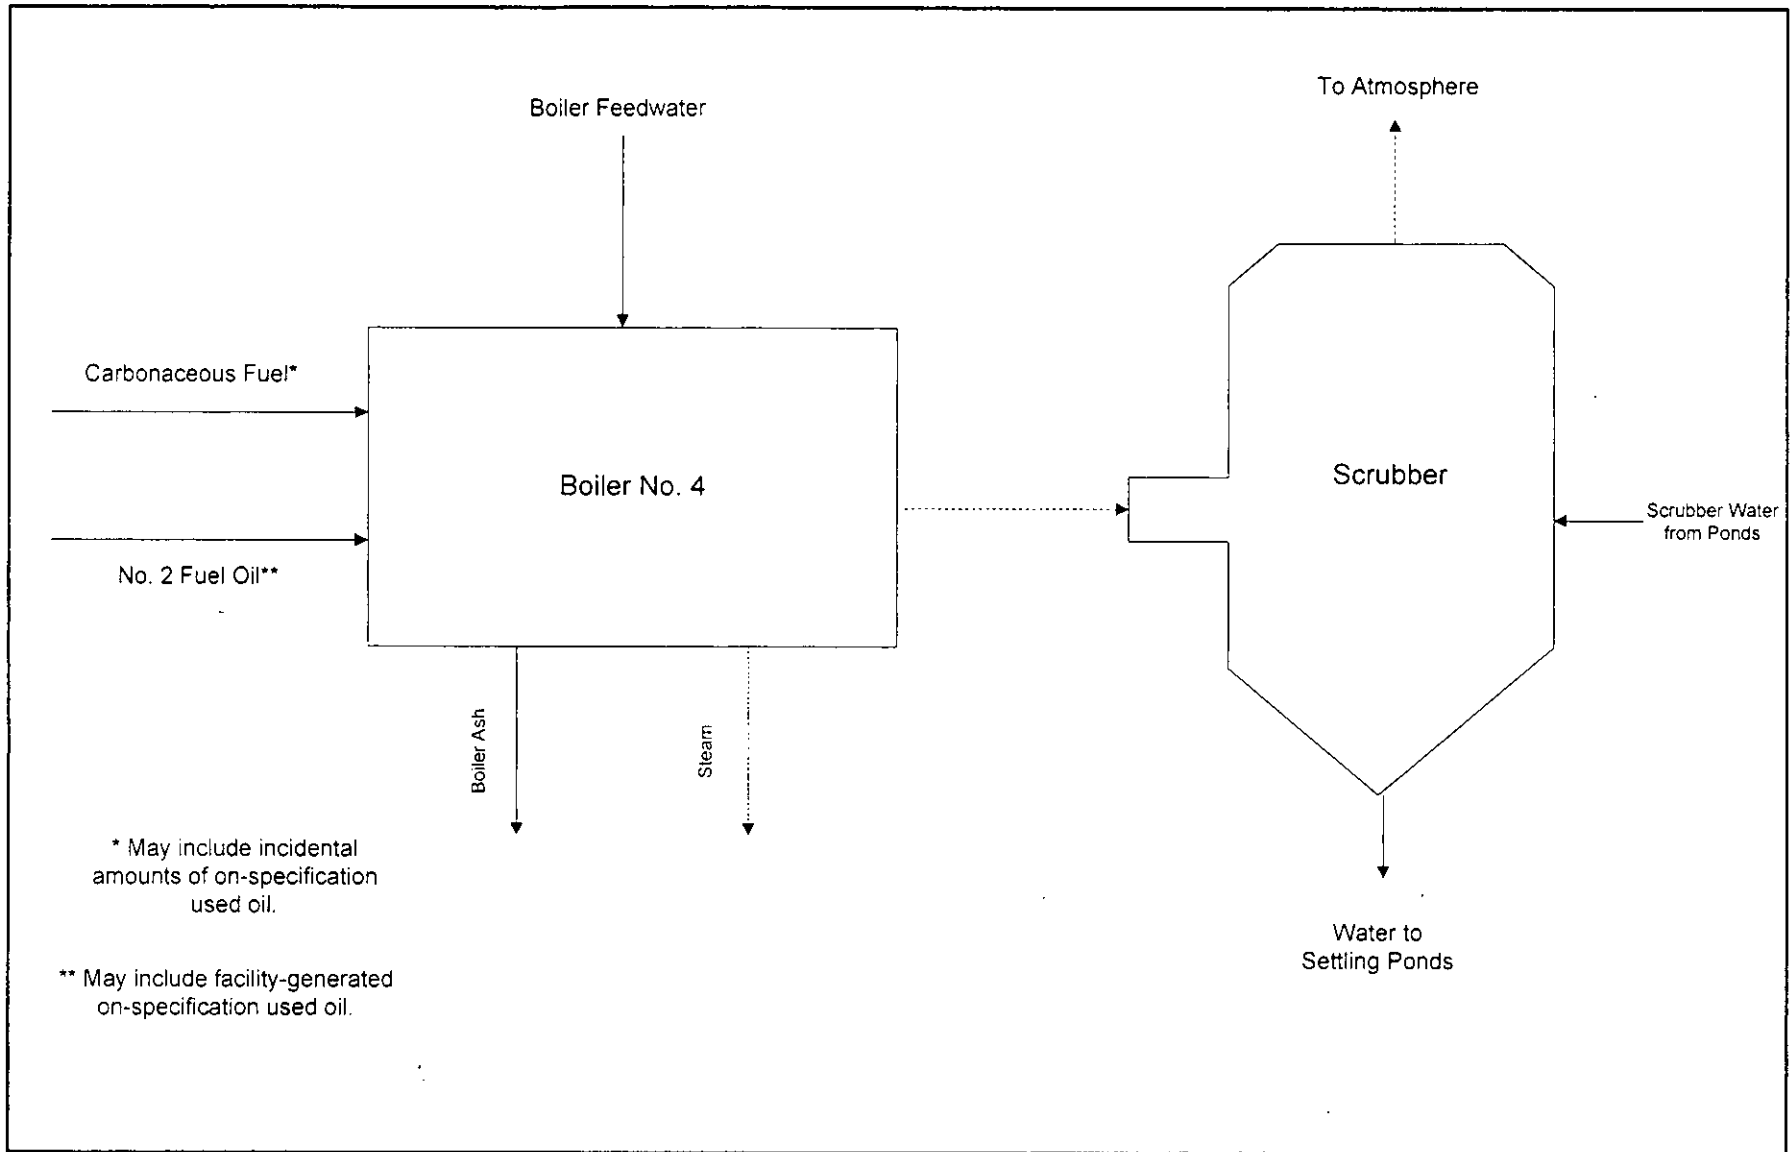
Boiler Feedwater

To Atmosphere

Carbonaceous Fuel*

Boiler No. 4

Scrubber

Scrubber Water from Ponds

No. 2 Fuel Oil**

Boiler Ash

Steam

* May include incidental amounts of on-specification used oil.

** May include facility-generated on-specification used oil.

Water to Settling Ponds